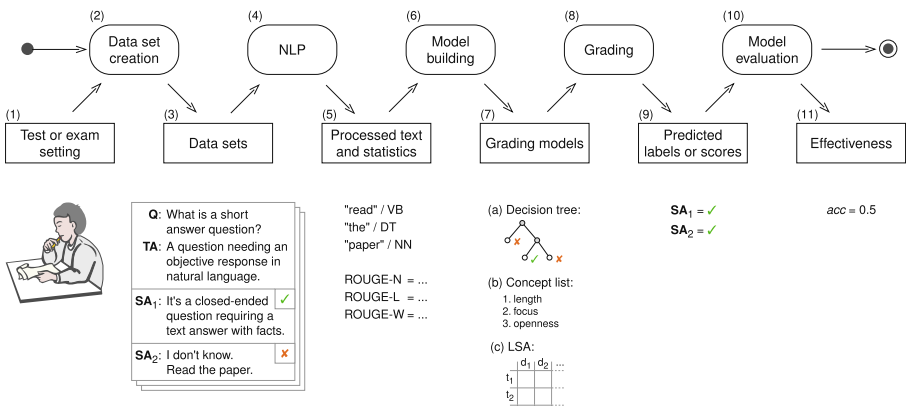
(2) Data set creation

(4) NLP

(6) Model building

(8) Grading

(10) Model evaluation

(1) Test or exam setting

(3) Data sets

(5) Processed text and statistics

(7) Grading models

(9) Predicted labels or scores

(11) Effectiveness

Q: What is a short answer question?
TA: A question needing an objective response in natural language.
$SA_1$: It's a closed-ended question requiring a text answer with facts. ✓
$SA_2$: I don't know. Read the paper. ✗

"read" / VB
"the" / DT
"paper" / NN

ROUGE-N = ...
ROUGE-L = ...
ROUGE-W = ...

(a) Decision tree:

(b) Concept list:
1. length
2. focus
3. openness

(c) LSA:

| | $d_1$ | $d_2$ | ... |
|---|---|---|---|
| $t_1$ | | | ... |
| $t_2$ | | | ... |
| ... | | | |

$SA_1$ = ✓
$SA_2$ = ✓

$acc = 0.5$